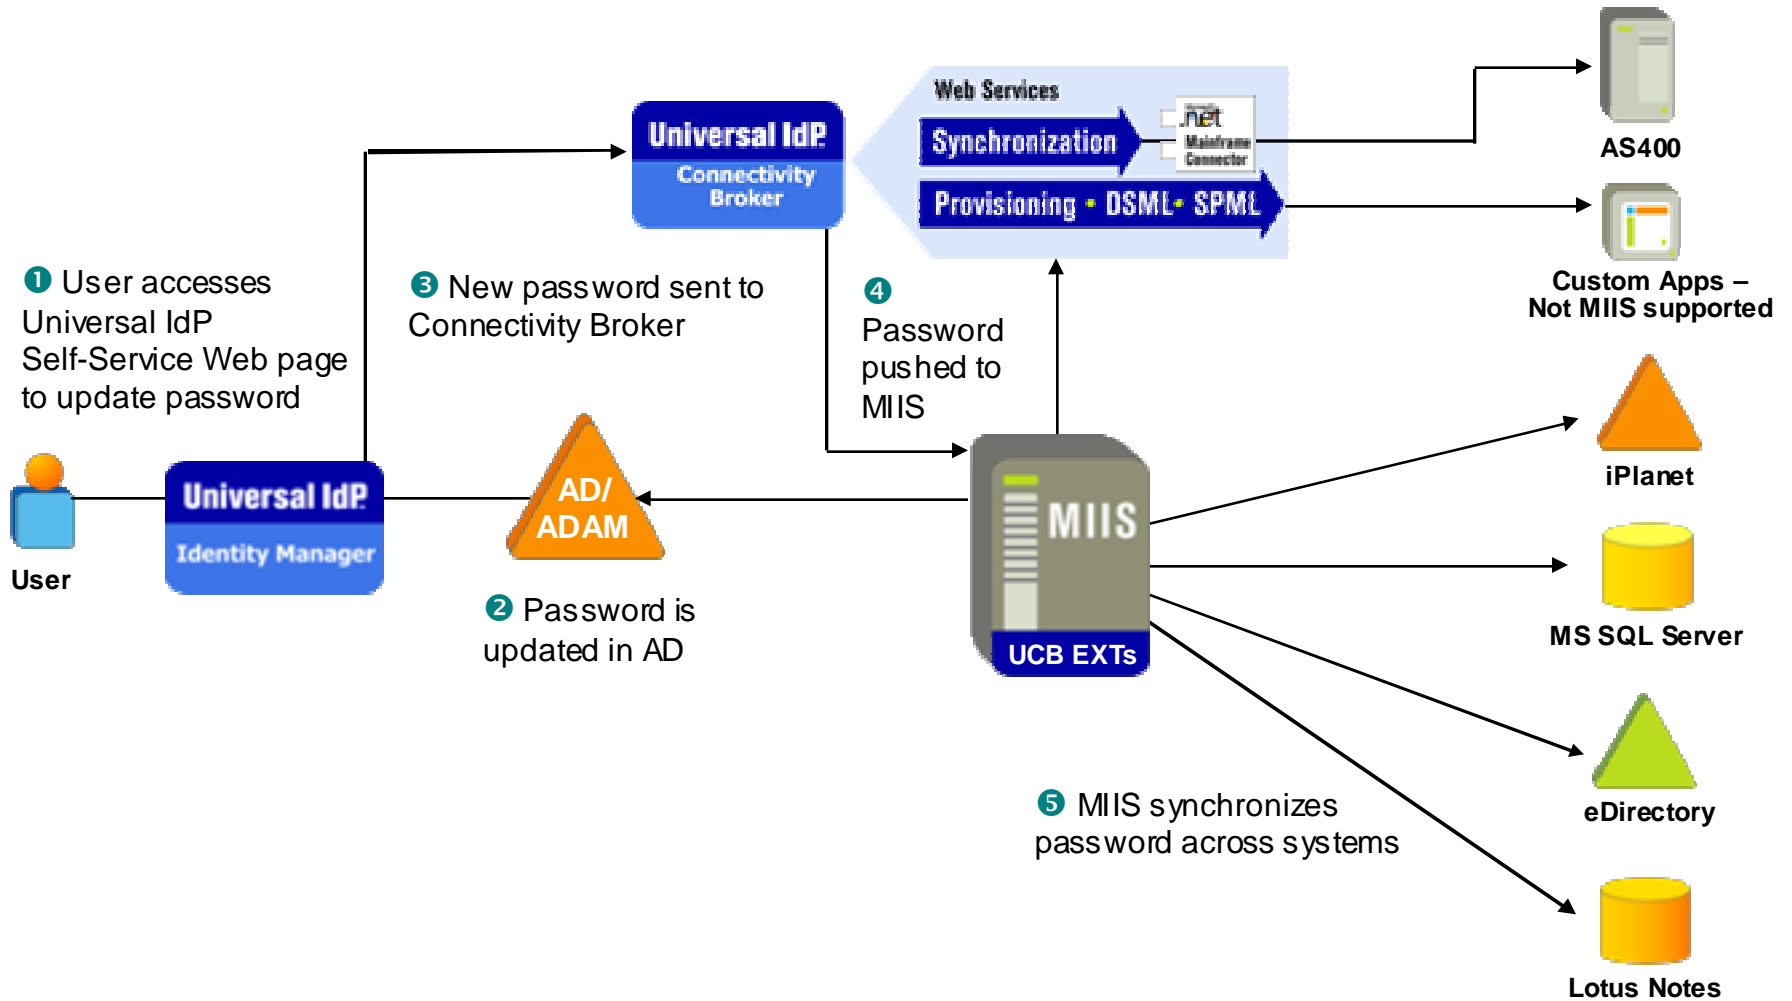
Web Services

Synchronization

.net

Mainframe Connector

Provisioning • DSML • SPML

Universal IdP

Connectivity Broker

AS400

Custom Apps – Not MIIS supported

❶ User accesses Universal IdP Self-Service Web page to update password

❸ New password sent to Connectivity Broker

❹ Password pushed to MIIS

iPlanet

User

Universal IdP

Identity Manager

AD/ ADAM

MIIS

UCB EXTs

MS SQL Server

❷ Password is updated in AD

eDirectory

❺ MIIS synchronizes password across systems

Lotus Notes